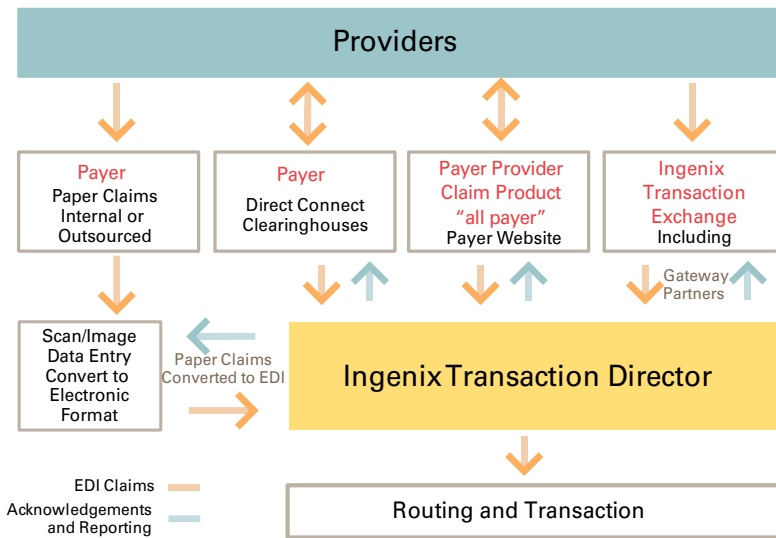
Providers

Payer
Paper Claims
Internal or
Outsourced

Payer
Direct Connect
Clearinghouses

Payer Provider
Claim Product
“all payer”
Payer Website

Ingenix
Transaction
Exchange
Including

Gateway
Partners

Scan/Image
Data Entry
Convert to
Electronic
Format

Paper Claims
Converted to EDI

Ingenix Transaction Director

EDI Claims

Acknowledgements
and Reporting

Routing and Transaction